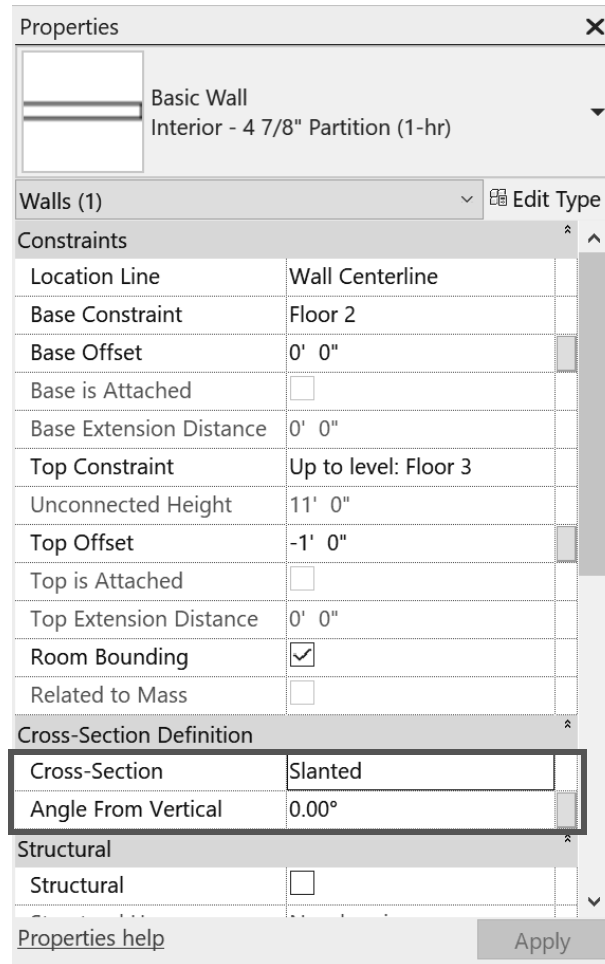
Properties

Basic Wall
Interior - 4 7/8" Partition (1-hr)

Walls (1)
Edit Type

Constraints

| | |
|---|---|
| Location Line | Wall Centerline |
| Base Constraint | Floor 2 |
| Base Offset | 0' 0" |
| Base is Attached | |
| Base Extension Distance | 0' 0" |
| Top Constraint | Up to level: Floor 3 |
| Unconnected Height | 11' 0" |
| Top Offset | -1' 0" |
| Top is Attached | |
| Top Extension Distance | 0' 0" |
| Room Bounding | ☑ |
| Related to Mass | |

Cross-Section Definition

| | |
|---|---|
| Cross-Section | Slanted |
| Angle From Vertical | 0.00° |

Structural

| | |
|---|---|
| Structural | ☐ |
| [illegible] | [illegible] |

Properties help
Apply